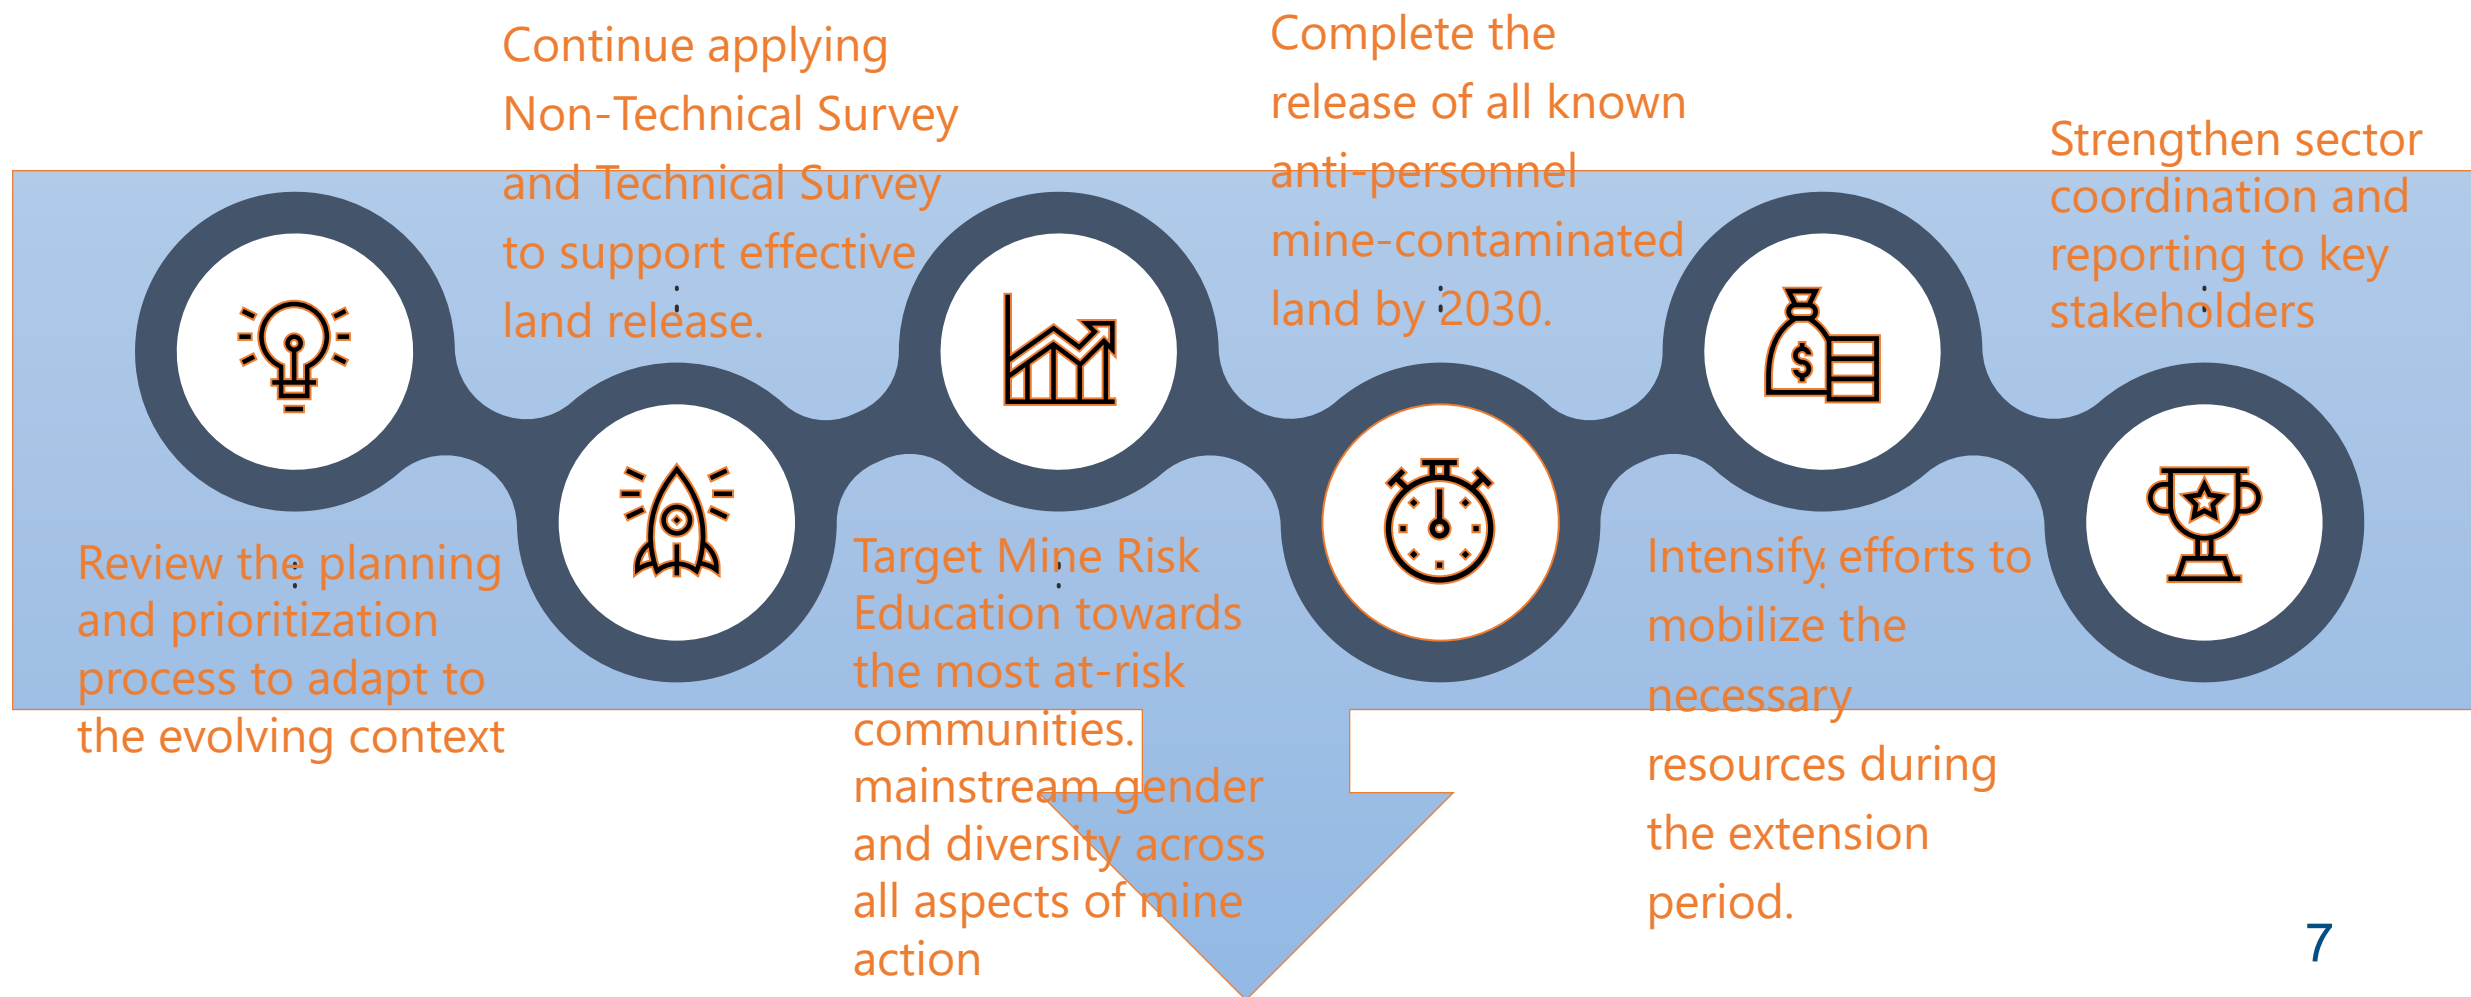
Continue applying Non-Technical Survey and Technical Survey to support effective land release.

Complete the release of all known anti-personnel mine-contaminated land by 2030.

Strengthen sector coordination and reporting to key stakeholders

Review the planning and prioritization process to adapt to the evolving context

Target Mine Risk Education towards the most at-risk communities. mainstream gender and diversity across all aspects of mine action

Intensify efforts to mobilize the necessary resources during the extension period.

7